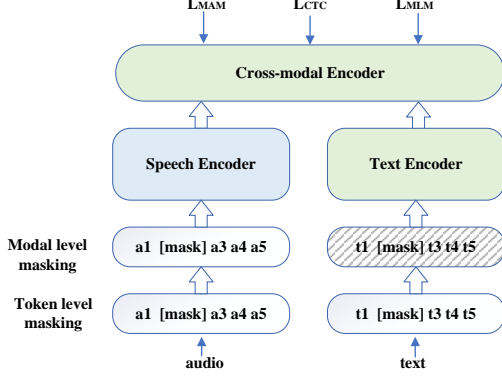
$L_{MAM}$ $L_{CTC}$ $L_{MLM}$

Cross-modal Encoder

Speech Encoder

Text Encoder

Modal level masking

a1 [mask] a3 a4 a5

t1 [mask] t3 t4 t5

Token level masking

a1 [mask] a3 a4 a5

t1 [mask] t3 t4 t5

audio

text